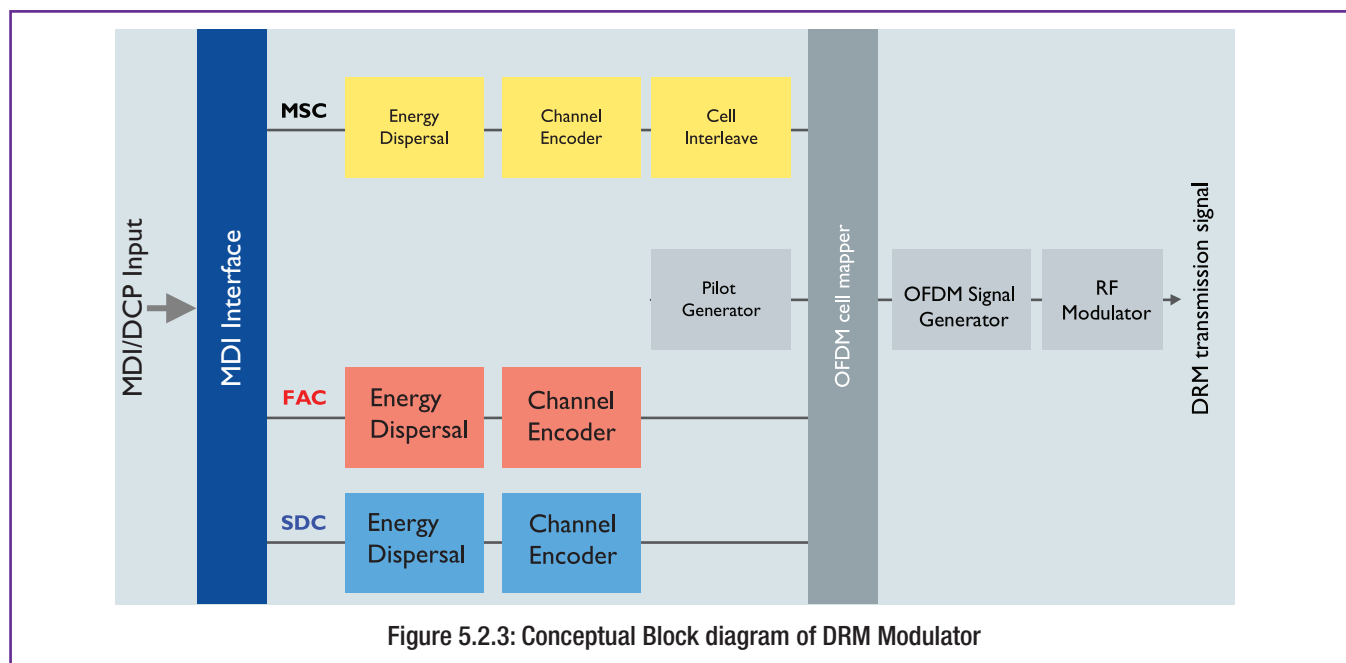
MDI/DCP Input

MDI Interface

MSC

Energy Dispersal

Channel Encoder

Cell Interleave

Pilot Generator

OFDM cell mapper

OFDM Signal Generator

RF Modulator

DRM transmission signal

FAC

Energy Dispersal

Channel Encoder

SDC

Energy Dispersal

Channel Encoder

Figure 5.2.3: Conceptual Block diagram of DRM Modulator